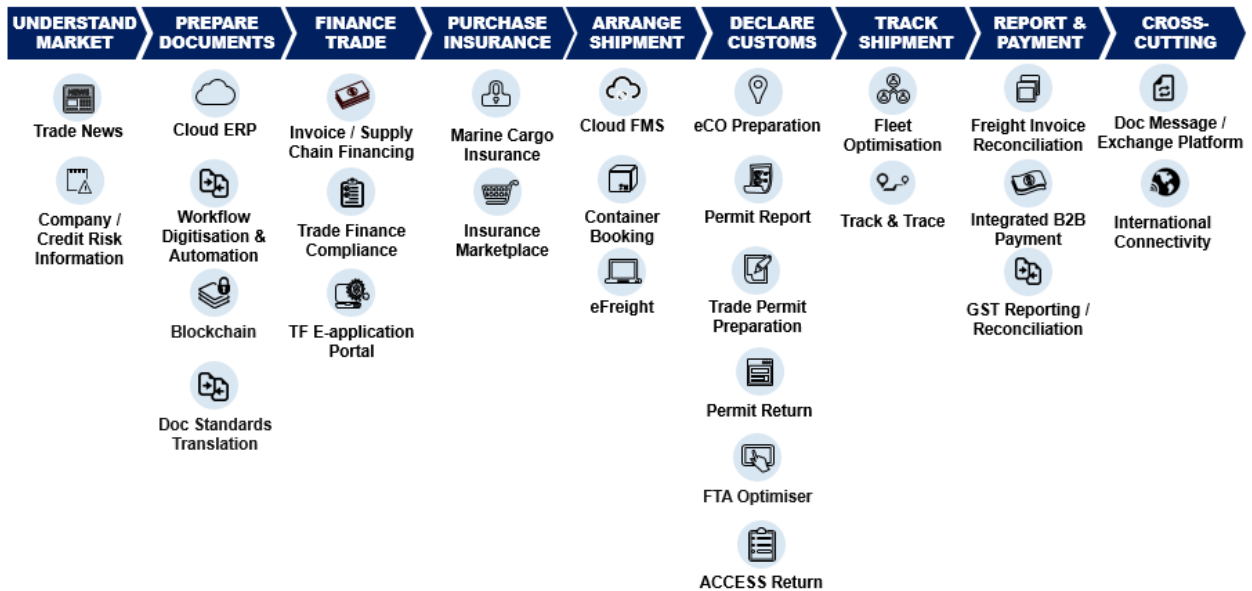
UNDERSTAND MARKET

Trade News

Company / Credit Risk Information

PREPARE DOCUMENTS

Cloud ERP

Workflow Digitisation & Automation

Blockchain

Doc Standards Translation

FINANCE TRADE

Invoice / Supply Chain Financing

Trade Finance Compliance

TF E-application Portal

PURCHASE INSURANCE

Marine Cargo Insurance

Insurance Marketplace

ARRANGE SHIPMENT

Cloud FMS

Container Booking

eFreight

DECLARE CUSTOMS

eCO Preparation

Permit Report

Trade Permit Preparation

Permit Return

FTA Optimiser

ACCESS Return

TRACK SHIPMENT

Fleet Optimisation

Track & Trace

REPORT & PAYMENT

Freight Invoice Reconciliation

Integrated B2B Payment

GST Reporting / Reconciliation

CROSS-CUTTING

Doc Message / Exchange Platform

International Connectivity